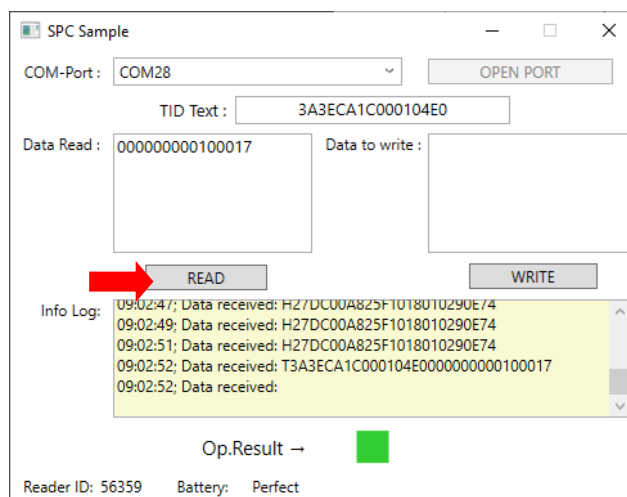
SPC Sample

COM-Port : COM28

OPEN PORT

TID Text : 3A3ECA1C000104E0

Data Read : 000000000100017

Data to write :

READ

WRITE

Info Log: 09:02:47; Data received: H27DC00A825F1018010290E74
09:02:49; Data received: H27DC00A825F1018010290E74
09:02:51; Data received: H27DC00A825F1018010290E74
09:02:52; Data received: T3A3ECA1C000104E0000000000100017
09:02:52; Data received:

Op.Result →

Reader ID: 56359 Battery: Perfect